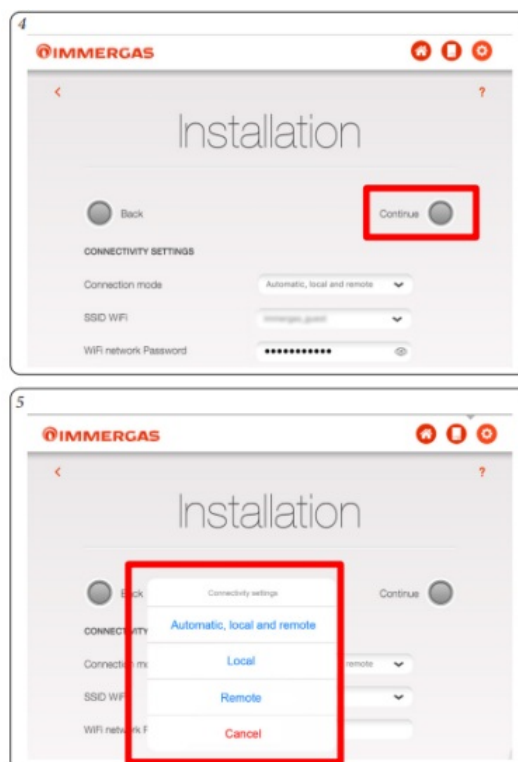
4

IMMERGAS

<

?

Installation

Back

Continue

CONNECTIVITY SETTINGS

Connection mode

Automatic, local and remote

SSID WiFi

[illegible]

WiFi network Password

••••••••••••

5

IMMERGAS

<

?

Installation

B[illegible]ck

Continue

CONNECT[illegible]ITY

Connectio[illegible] m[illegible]

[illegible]emote

SSID WiF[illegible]

WiFi netw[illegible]k P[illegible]

Connectivity settings

Automatic, local and remote

Local

Remote

Cancel